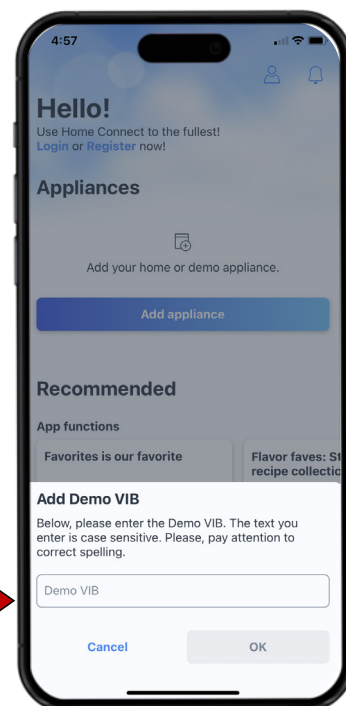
4:57

Hello!
Use Home Connect to the fullest!
Login or Register now!

Appliances

Add your home or demo appliance.

Add appliance

Recommended

App functions

Favorites is our favorite

Flavor faves: St recipe collectic

Add Demo VIB

Below, please enter the Demo VIB. The text you enter is case sensitive. Please, pay attention to correct spelling.

Demo VIB

Cancel

OK